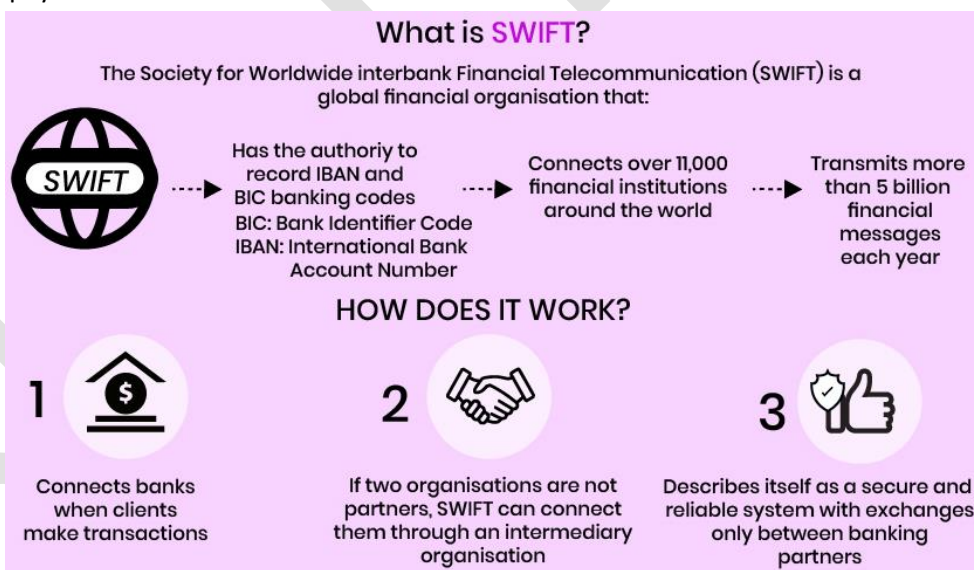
What is SWIFT?

The Society for Worldwide interbank Financial Telecommunication (SWIFT) is a global financial organisation that:

SWIFT

Has the authoriy to record IBAN and BIC banking codes
BIC: Bank Identifier Code
IBAN: International Bank Account Number

Connects over 11,000 financial institutions around the world

Transmits more than 5 billion financial messages each year

HOW DOES IT WORK?

1

Connects banks when clients make transactions

2

If two organisations are not partners, SWIFT can connect them through an intermediary organisation

3

Describes itself as a secure and reliable system with exchanges only between banking partners